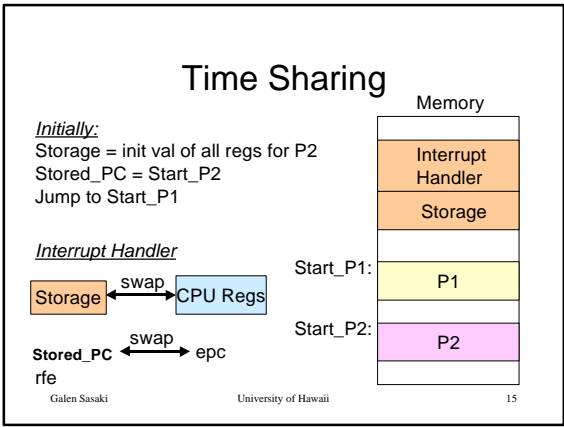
Time Sharing

Initially:
Storage = init val of all regs for P2
Stored_PC = Start_P2
Jump to Start_P1

Interrupt Handler

Storage swap CPU Regs

Stored_PC swap epc
rfe

Memory

Interrupt Handler

Storage

Start_P1: P1

Start_P2: P2

Galen Sasaki University of Hawaii 15